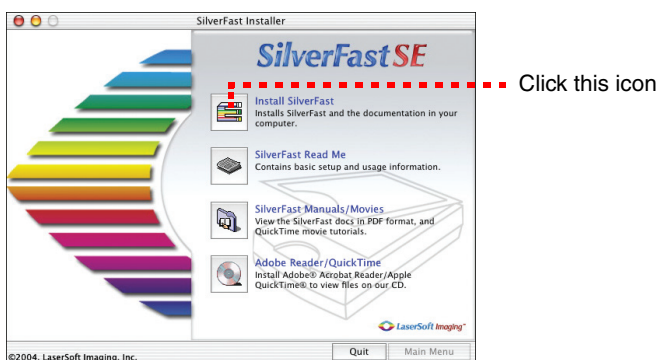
SilverFast Installer

SilverFast SE

Click this icon

Install SilverFast
Installs SilverFast and the documentation in your computer.

SilverFast Read Me
Contains basic setup and usage information.

SilverFast Manuals/Movies
View the SilverFast docs in PDF format, and QuickTime movie tutorials.

Adobe Reader/QuickTime
Install Adobe® Acrobat Reader/Apple QuickTime® to view files on our CD.

LaserSoft Imaging

©2004, LaserSoft Imaging, Inc.

Quit

Main Menu